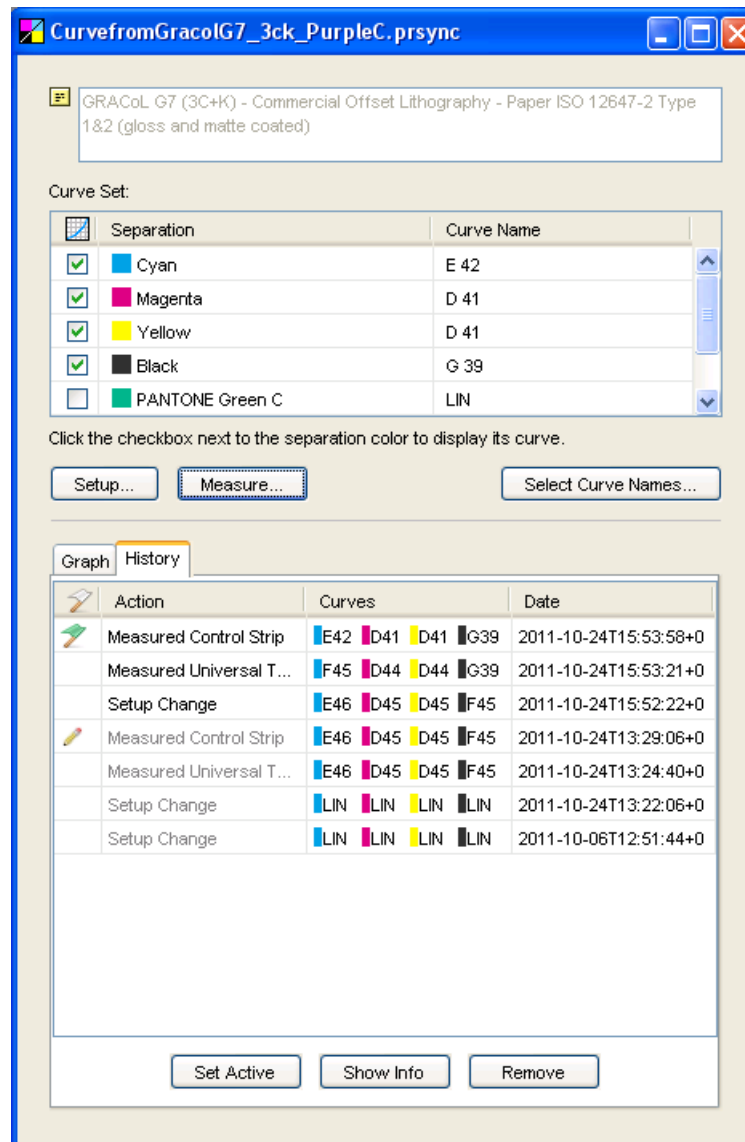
CurvefromGracolG7_3ck_PurpleC.prsync

GRACoL G7 (3C+K) - Commercial Offset Lithography - Paper ISO 12647-2 Type 1&2 (gloss and matte coated)

Curve Set:

| | Separation | Curve Name |
|---|---|---|
| ☑ | Cyan | E 42 |
| ☑ | Magenta | D 41 |
| ☑ | Yellow | D 41 |
| ☑ | Black | G 39 |
| ☐ | PANTONE Green C | LIN |

Click the checkbox next to the separation color to display its curve.

Setup... Measure... Select Curve Names...

Graph History

| | Action | Curves | Date |
|---|---|---|---|
| | Measured Control Strip | E42 D41 D41 G39 | 2011-10-24T15:53:58+0 |
| | Measured Universal T... | F45 D44 D44 G39 | 2011-10-24T15:53:21+0 |
| | Setup Change | E46 D45 D45 F45 | 2011-10-24T15:52:22+0 |
| | Measured Control Strip | E46 D45 D45 F45 | 2011-10-24T13:29:06+0 |
| | Measured Universal T... | E46 D45 D45 F45 | 2011-10-24T13:24:40+0 |
| | Setup Change | LIN LIN LIN LIN | 2011-10-24T13:22:06+0 |
| | Setup Change | LIN LIN LIN LIN | 2011-10-06T12:51:44+0 |

Set Active Show Info Remove